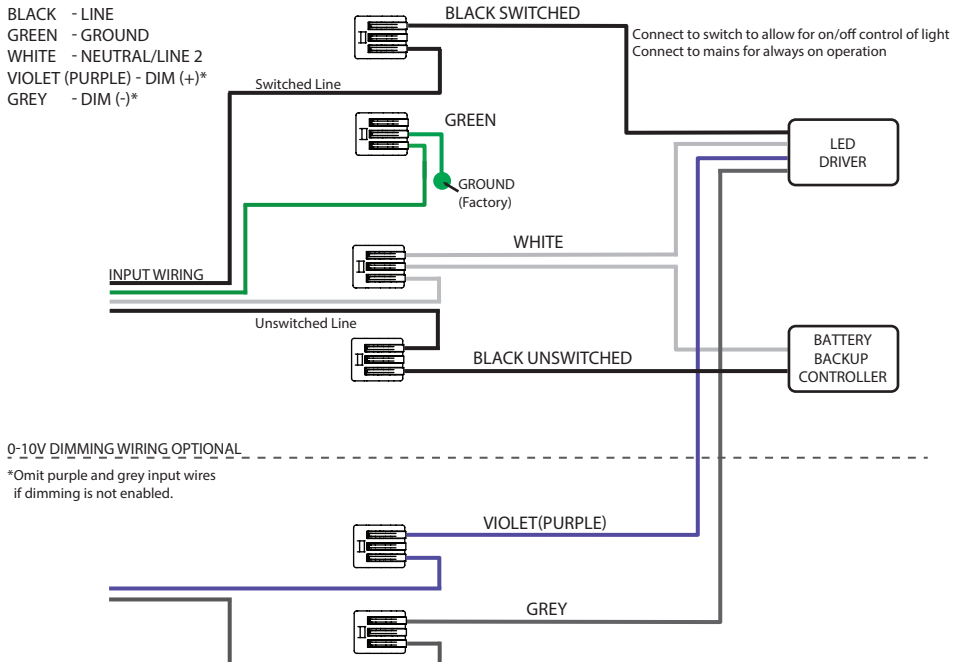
BLACK - LINE
GREEN - GROUND
WHITE - NEUTRAL/LINE 2
VIOLET (PURPLE) - DIM (+)*
GREY - DIM (-)*

BLACK SWITCHED

Connect to switch to allow for on/off control of light
Connect to mains for always on operation

Switched Line

GREEN

LED DRIVER

GROUND (Factory)

WHITE

INPUT WIRING

Unswitched Line

BATTERY BACKUP CONTROLLER

BLACK UNSWITCHED

0-10V DIMMING WIRING OPTIONAL

*Omit purple and grey input wires if dimming is not enabled.

VIOLET(PURPLE)

GREY